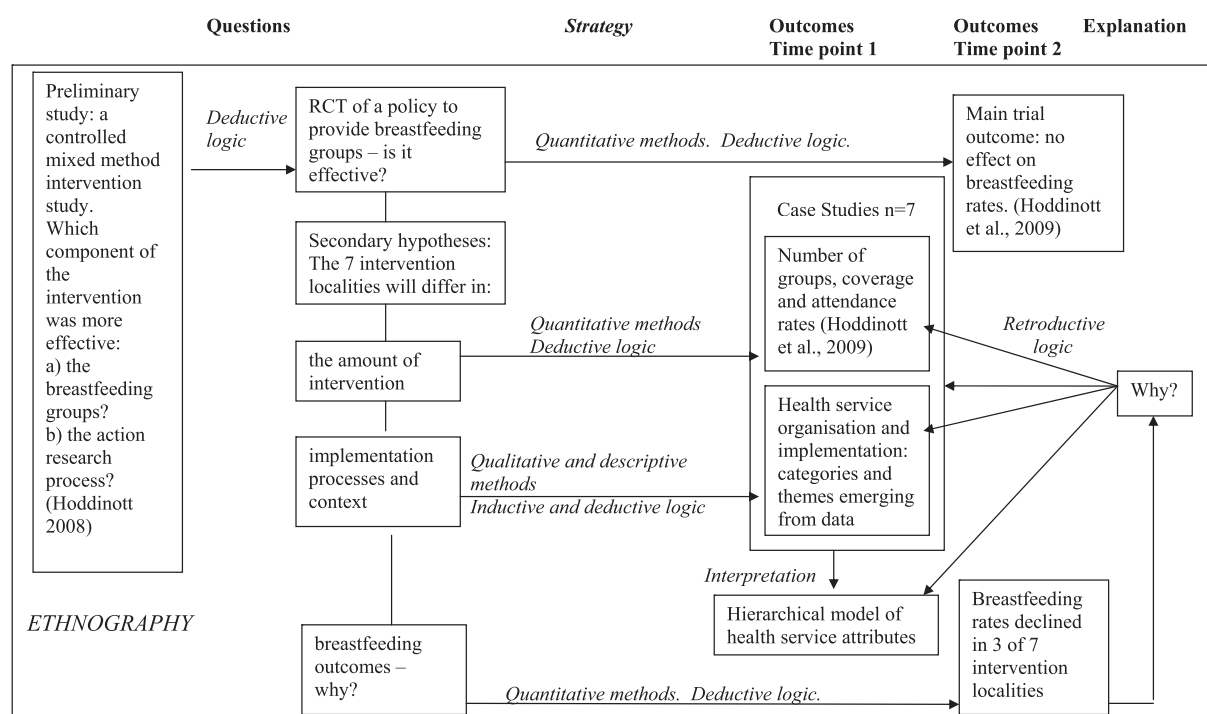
Questions

Strategy

Outcomes Time point 1

Outcomes Time point 2

Explanation

Preliminary study: a controlled mixed method intervention study. Which component of the intervention was more effective: a) the breastfeeding groups? b) the action research process? (Hoddinott 2008)

Deductive logic

RCT of a policy to provide breastfeeding groups – is it effective?

Quantitative methods. Deductive logic.

Main trial outcome: no effect on breastfeeding rates. (Hoddinott et al., 2009)

Secondary hypotheses: The 7 intervention localities will differ in:

Case Studies n=7

Number of groups, coverage and attendance rates (Hoddinott et al., 2009)

Quantitative methods Deductive logic

the amount of intervention

Retroductive logic

Why?

Health service organisation and implementation: categories and themes emerging from data

implementation processes and context

Qualitative and descriptive methods Inductive and deductive logic

Interpretation

Hierarchical model of health service attributes

ETHNOGRAPHY

breastfeeding outcomes – why?

Quantitative methods. Deductive logic.

Breastfeeding rates declined in 3 of 7 intervention localities